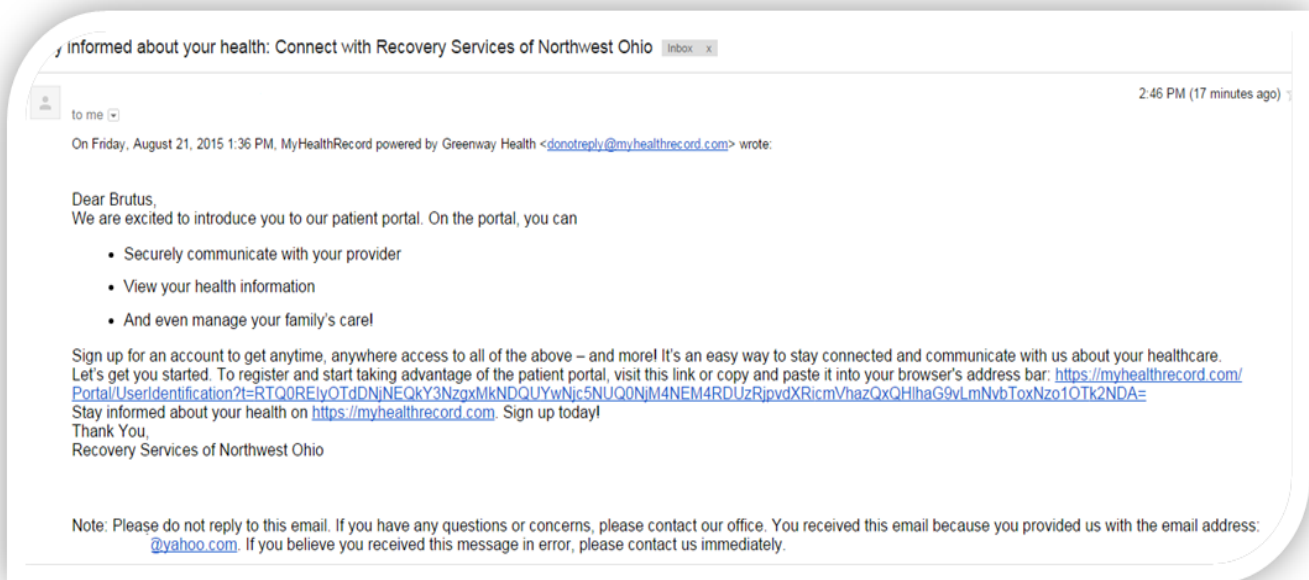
informed about your health: Connect with Recovery Services of Northwest Ohio Inbox x

to me

2:46 PM (17 minutes ago)

On Friday, August 21, 2015 1:36 PM, MyHealthRecord powered by Greenway Health <donotreply@myhealthrecord.com> wrote:

Dear Brutus,
We are excited to introduce you to our patient portal. On the portal, you can

- Securely communicate with your provider
- View your health information
- And even manage your family's care!

Sign up for an account to get anytime, anywhere access to all of the above – and more! It's an easy way to stay connected and communicate with us about your healthcare.
Let's get you started. To register and start taking advantage of the patient portal, visit this link or copy and paste it into your browser's address bar: https://myhealthrecord.com/Portal/UserIdentification?t=RTQ0RElyOTdDNjNEQkY3NzgxMkNDQUYwNjc5NUQ0NjM4NEM4RDUzRjpvdXRicmVhazQxQHlhaG9vLmNvbToxNzo1OTk2NDA=
Stay informed about your health on https://myhealthrecord.com. Sign up today!
Thank You,
Recovery Services of Northwest Ohio

Note: Please do not reply to this email. If you have any questions or concerns, please contact our office. You received this email because you provided us with the email address: @yahoo.com. If you believe you received this message in error, please contact us immediately.